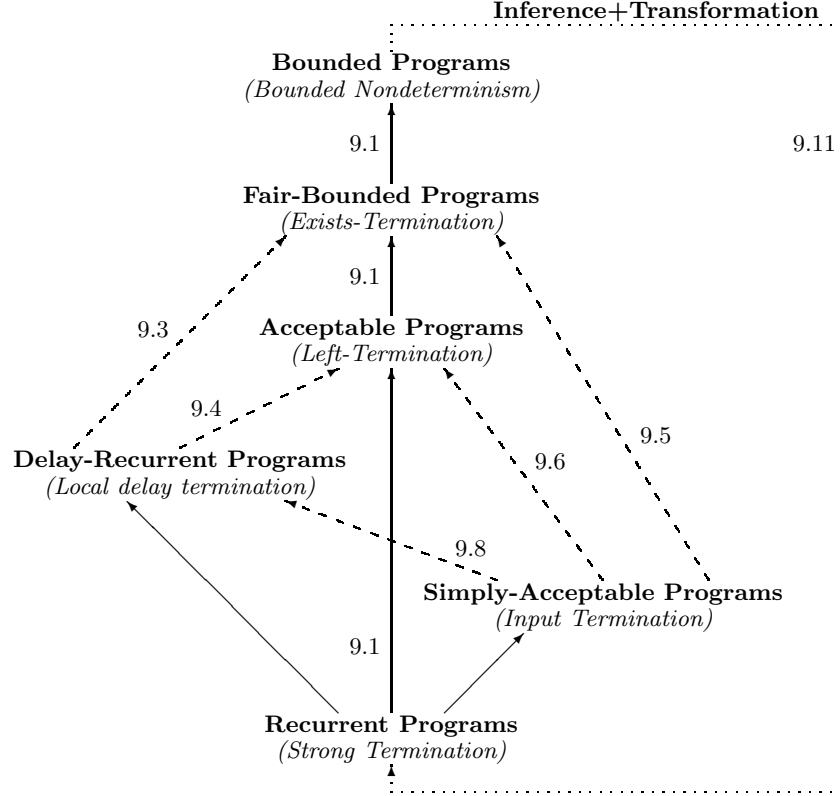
Inference+Transformation

Bounded Programs
(Bounded Nondeterminism)

9.1

9.11

Fair-Bounded Programs
(Exists-Termination)

9.1

9.3

Acceptable Programs
(Left-Termination)

9.4

9.5

Delay-Recurrent Programs
(Local delay termination)

9.6

9.8

Simply-Acceptable Programs
(Input Termination)

9.1

Recurrent Programs
(Strong Termination)